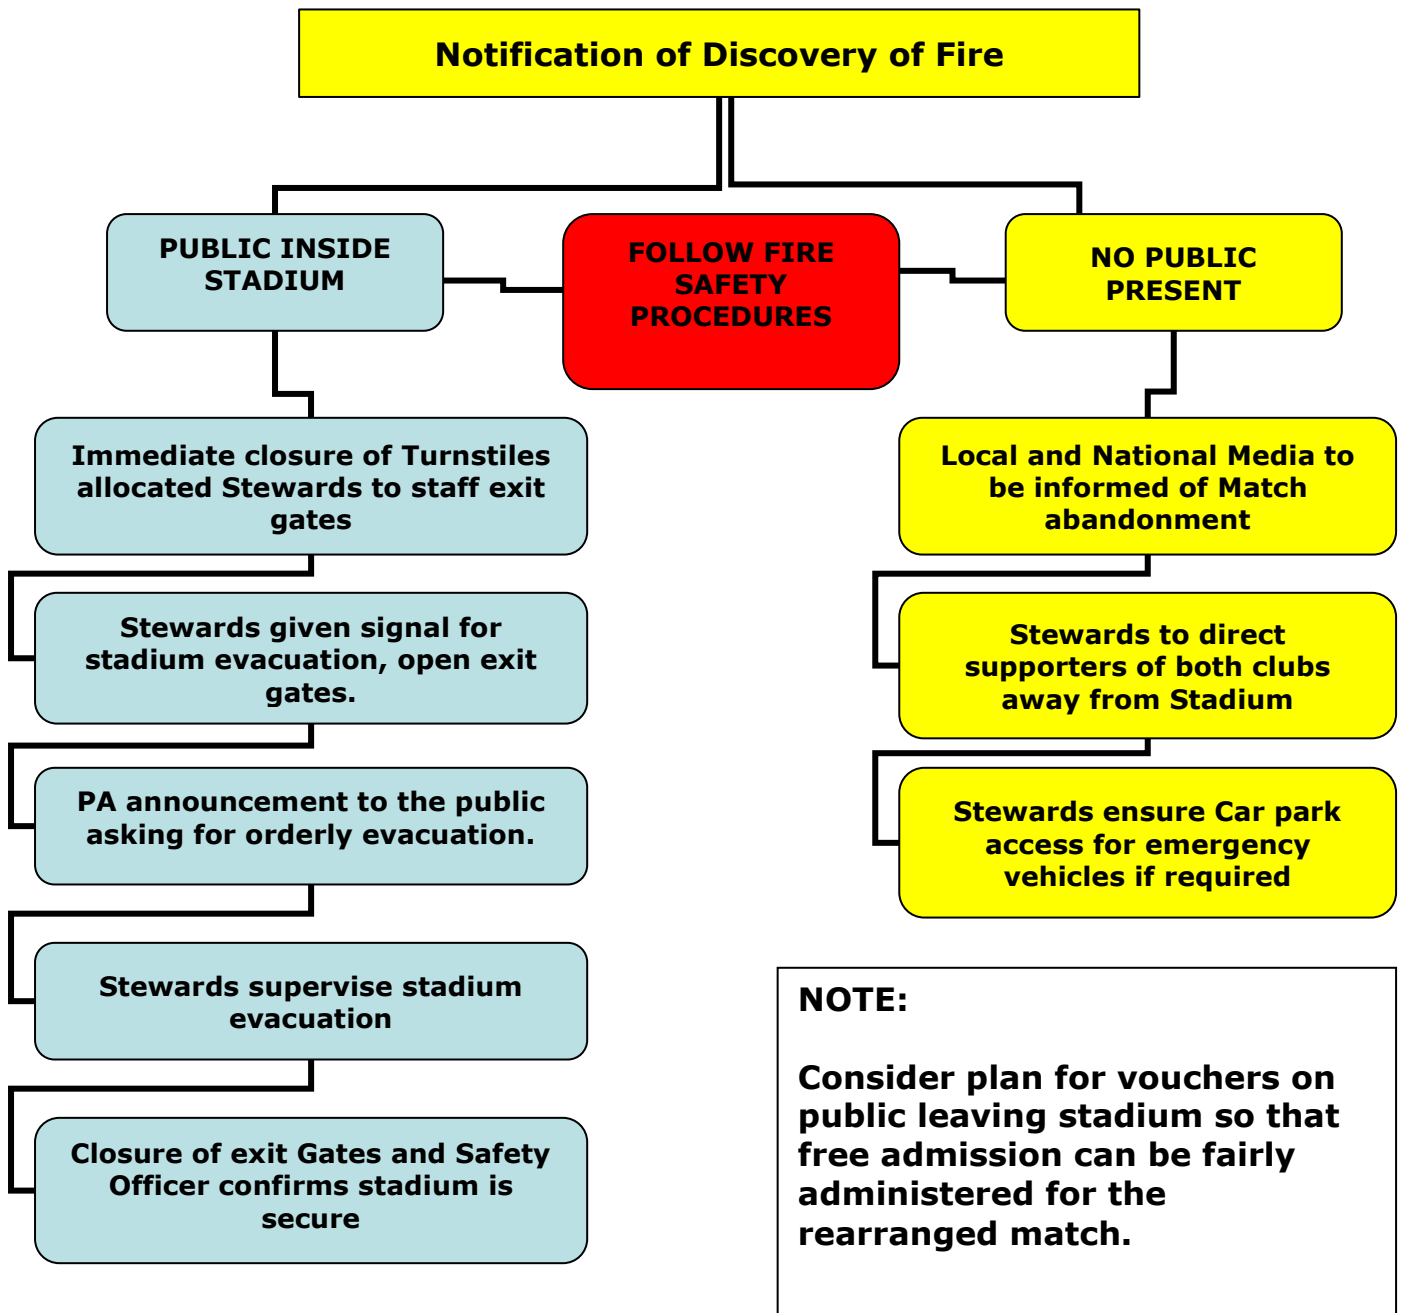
Notification of Discovery of Fire

PUBLIC INSIDE STADIUM

FOLLOW FIRE SAFETY PROCEDURES

NO PUBLIC PRESENT

Immediate closure of Turnstiles allocated Stewards to staff exit gates

Stewards given signal for stadium evacuation, open exit gates.

PA announcement to the public asking for orderly evacuation.

Stewards supervise stadium evacuation

Closure of exit Gates and Safety Officer confirms stadium is secure

Local and National Media to be informed of Match abandonment

Stewards to direct supporters of both clubs away from Stadium

Stewards ensure Car park access for emergency vehicles if required

NOTE:

Consider plan for vouchers on public leaving stadium so that free admission can be fairly administered for the rearranged match.